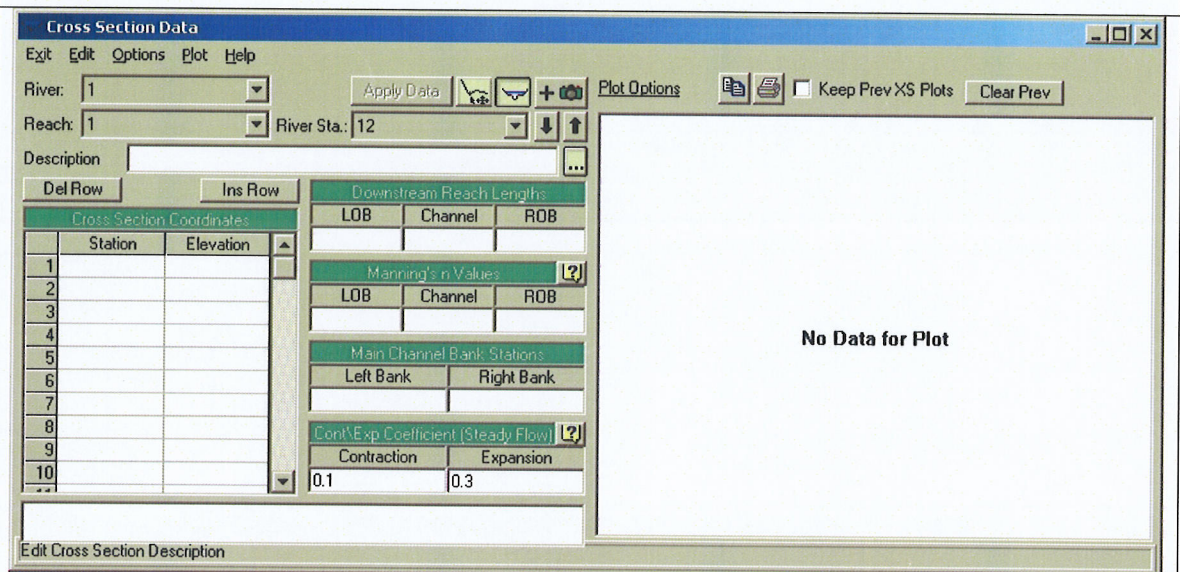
Cross Section Data

Exit Edit Options Plot Help

River: 1

Reach: 1

River Sta.: 12

Apply Data

Plot Options

Keep Prev XS Plots

Clear Prev

Description

Del Row

Ins Row

Cross Section Coordinates

| | Station | Elevation |
|---|---|---|
| 1 | | |
| 2 | | |
| 3 | | |
| 4 | | |
| 5 | | |
| 6 | | |
| 7 | | |
| 8 | | |
| 9 | | |
| 10 | | |

Downstream Reach Lengths

| LOB | Channel | ROB |
|---|---|---|
| | | |

Manning's n Values

| LOB | Channel | ROB |
|---|---|---|
| | | |

Main Channel Bank Stations

| Left Bank | Right Bank |
|---|---|
| | |

Cont\Exp Coefficient (Steady Flow)

| Contraction | Expansion |
|---|---|
| 0.1 | 0.3 |

No Data for Plot

Edit Cross Section Description